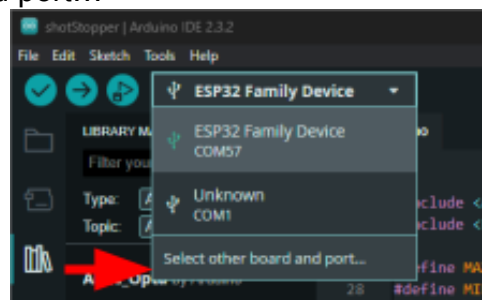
port.

shotStopper | Arduino IDE 2.3.2

File Edit Sketch Tools Help

ESP32 Family Device

LIBRARY MA

Filter you

Type:

Topic:

ESP32 Family Device
COM57

Unknown
COM1

Select other board and port...

clude <
clude <

define MA
28 #define MI

A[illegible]_Opta by Arduino